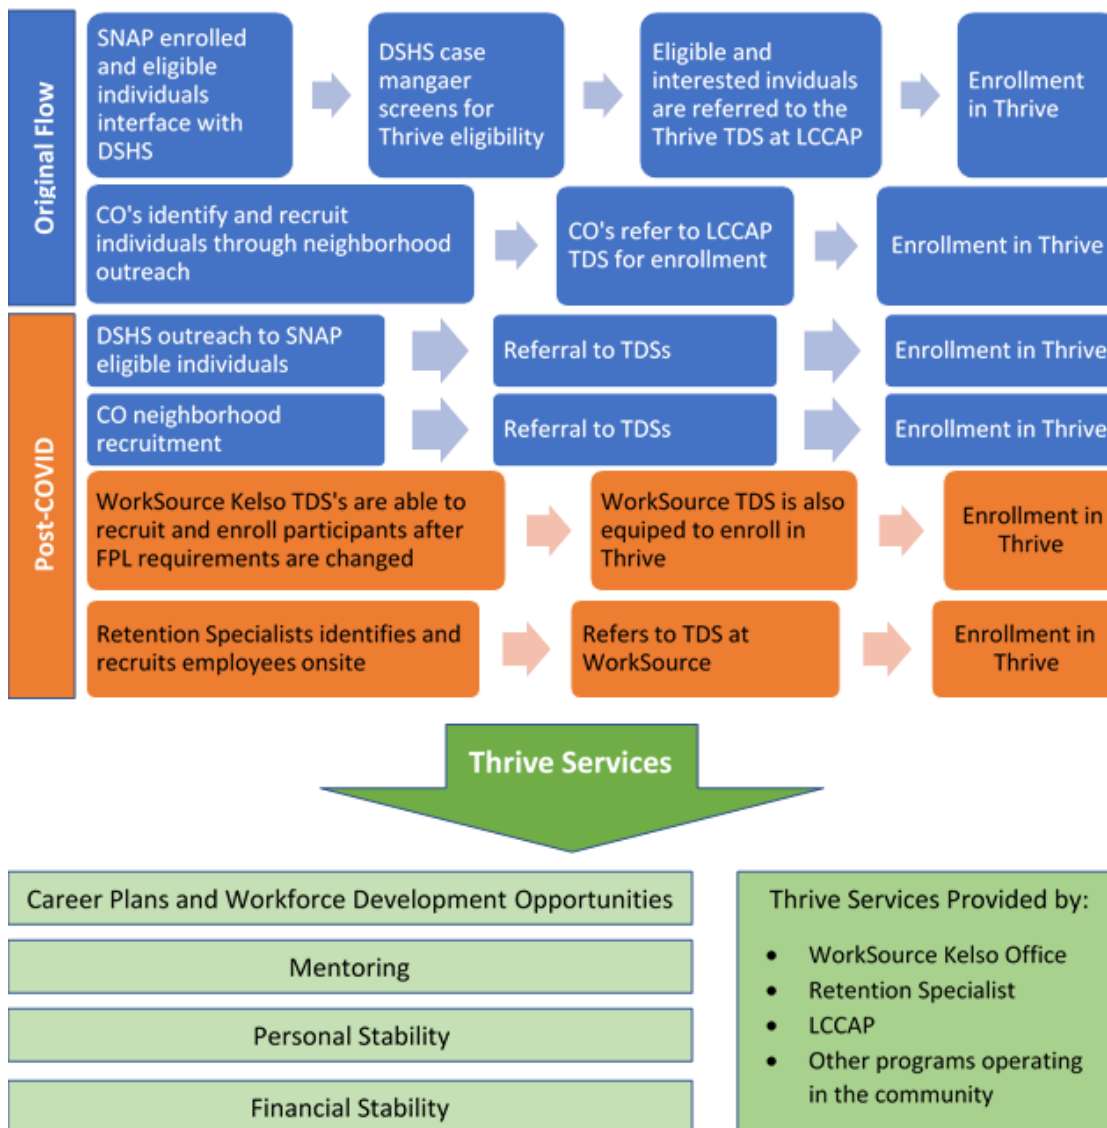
Original Flow

SNAP enrolled and eligible individuals interface with DSHS

DSHS case mangaer screens for Thrive eligibility

Eligible and interested invidiuals are referred to the Thrive TDS at LCCAP

Enrollment in Thrive

CO's identify and recruit individuals through neighborhood outreach

CO's refer to LCCAP TDS for enrollment

Enrollment in Thrive

Post-COVID

DSHS outreach to SNAP eligible individuals

Referral to TDSs

Enrollment in Thrive

CO neighborhood recruitment

Referral to TDSs

Enrollment in Thrive

WorkSource Kelso TDS's are able to recruit and enroll participants after FPL requirements are changed

WorkSource TDS is also equiped to enroll in Thrive

Enrollment in Thrive

Retention Specialists identifies and recruits employees onsite

Refers to TDS at WorkSource

Enrollment in Thrive

Thrive Services

Career Plans and Workforce Development Opportunities

Mentoring

Personal Stability

Financial Stability

Thrive Services Provided by:

- WorkSource Kelso Office
- Retention Specialist
- LCCAP
- Other programs operating in the community